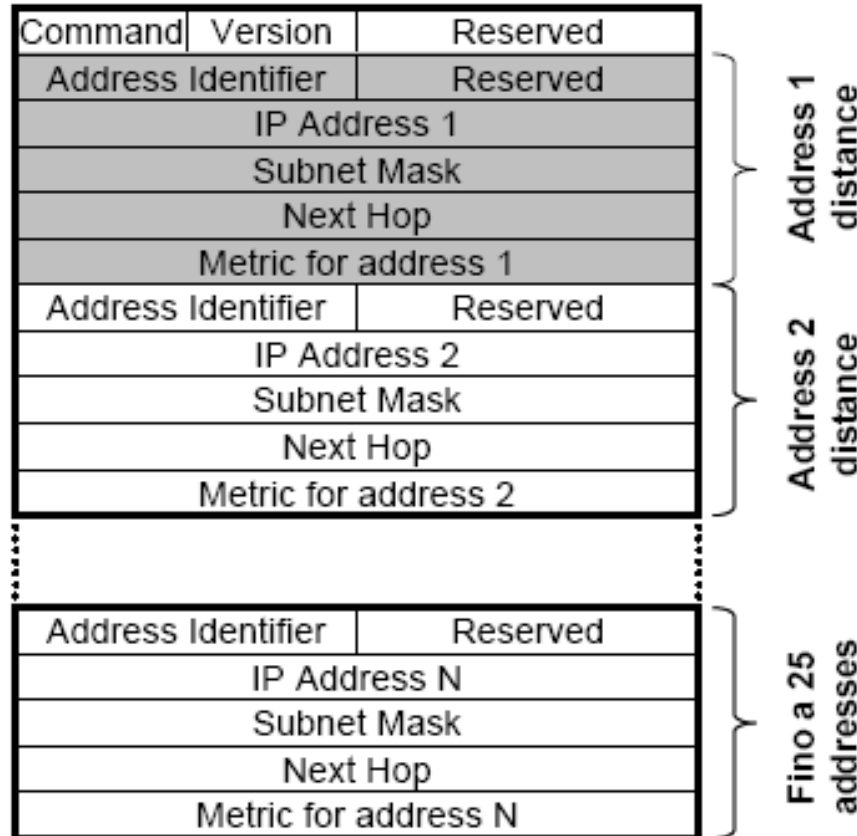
| Command | Version | Reserved |
|---|---|---|
| Address Identifier | | Reserved |
| IP Address 1 | | |
| Subnet Mask | | |
| Next Hop | | |
| Metric for address 1 | | |
| Address Identifier | | Reserved |
| IP Address 2 | | |
| Subnet Mask | | |
| Next Hop | | |
| Metric for address 2 | | |

Address 1 distance

Address 2 distance

| Address Identifier | Reserved |
|---|---|
| IP Address N | |
| Subnet Mask | |
| Next Hop | |
| Metric for address N | |

Fino a 25 addresses